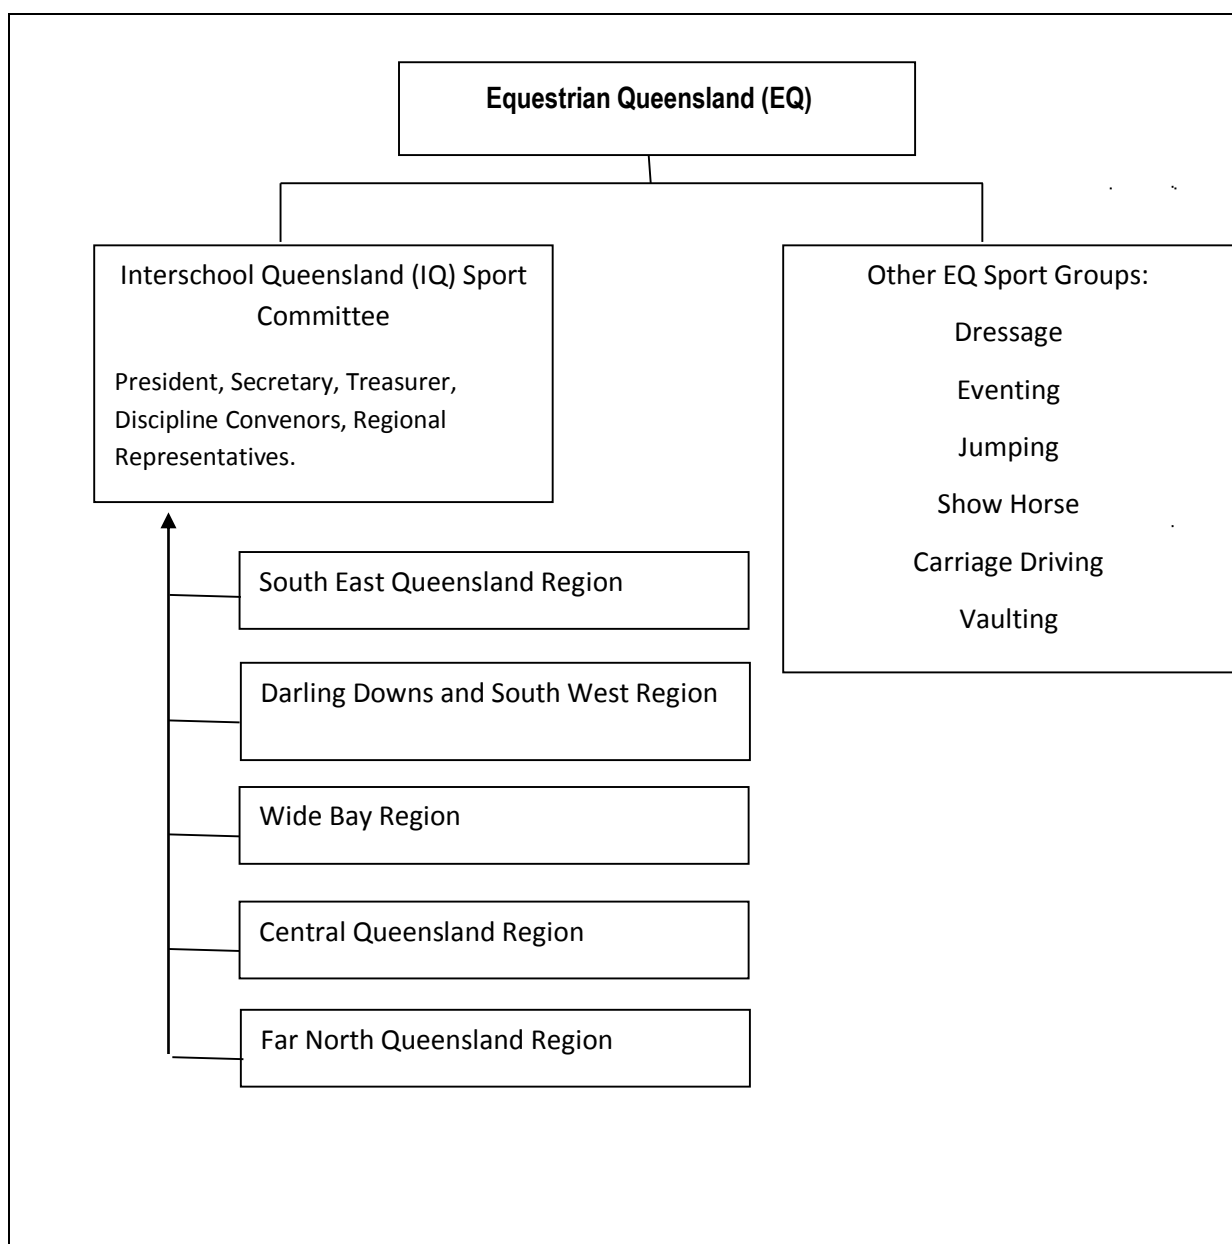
Equestrian Queensland (EQ)

Interschool Queensland (IQ) Sport Committee

President, Secretary, Treasurer, Discipline Convenors, Regional Representatives.

Other EQ Sport Groups:

Dressage

Eventing

Jumping

Show Horse

Carriage Driving

Vaulting

South East Queensland Region

Darling Downs and South West Region

Wide Bay Region

Central Queensland Region

Far North Queensland Region